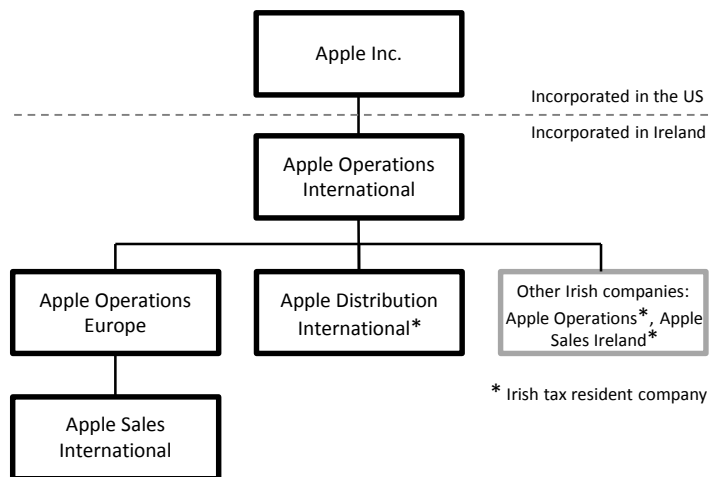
Apple Inc.

Incorporated in the US

Incorporated in Ireland

Apple Operations International

Apple Operations Europe

Apple Distribution International*

Other Irish companies: Apple Operations*, Apple Sales Ireland*

* Irish tax resident company

Apple Sales International